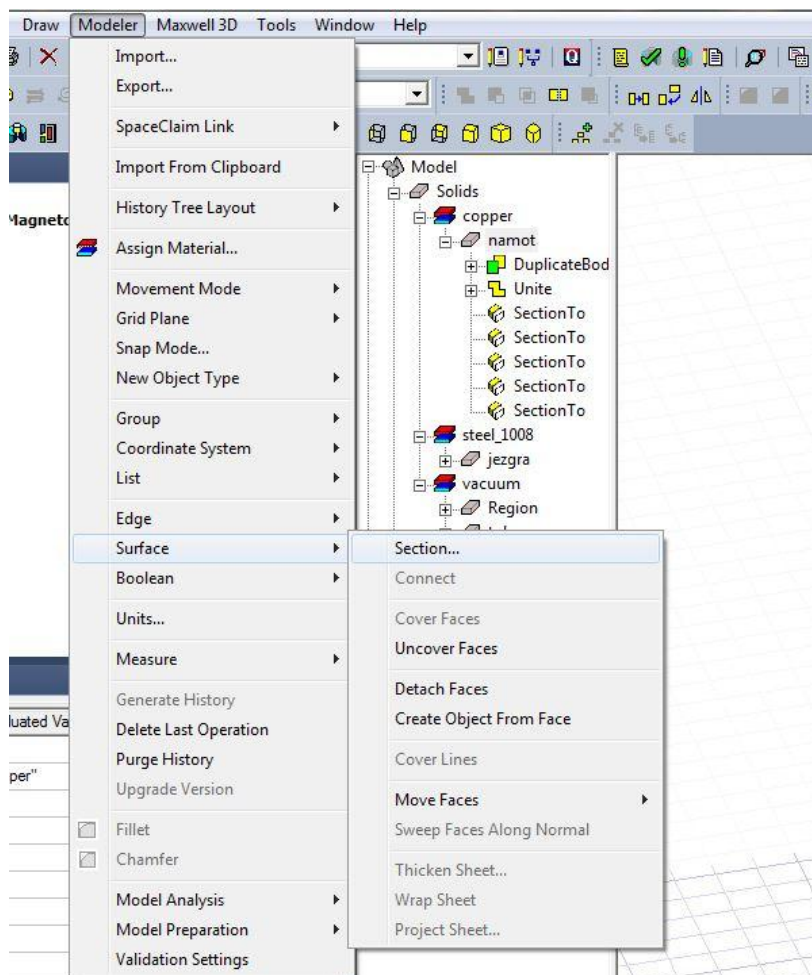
Draw Modeler Maxwell 3D Tools Window Help

Magneto

luated Va

per"

Import...
Export...
SpaceClaim Link
Import From Clipboard
History Tree Layout
Assign Material...
Movement Mode
Grid Plane
Snap Mode...
New Object Type
Group
Coordinate System
List
Edge
Surface
Boolean
Units...
Measure
Generate History
Delete Last Operation
Purge History
Upgrade Version
Fillet
Chamfer
Model Analysis
Model Preparation
Validation Settings

Model
Solids
copper
namot
DuplicateBod
Unite
SectionTo
SectionTo
SectionTo
SectionTo
SectionTo
steel_1008
jezgra
vacuum
Region

Section...
Connect
Cover Faces
Uncover Faces
Detach Faces
Create Object From Face
Cover Lines
Move Faces
Sweep Faces Along Normal
Thicken Sheet...
Wrap Sheet
Project Sheet...